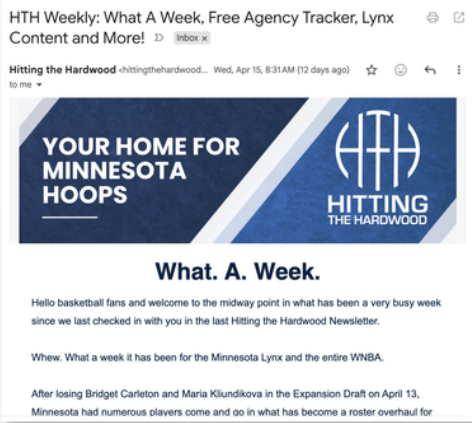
HTH Weekly: What A Week, Free Agency Tracker, Lynx Content and More!

Inbox ×

Hitting the Hardwood <hittingthehardwood... Wed, Apr 15, 8:31 AM (12 days ago)

to me

YOUR HOME FOR MINNESOTA HOOPS

HTH

HITTING THE HARDWOOD

What. A. Week.

Hello basketball fans and welcome to the midway point in what has been a very busy week since we last checked in with you in the last Hitting the Hardwood Newsletter.

Whew. What a week it has been for the Minnesota Lynx and the entire WNBA.

After losing Bridget Carleton and Maria Kliundikova in the Expansion Draft on April 13, Minnesota had numerous players come and go in what has become a roster overhaul for